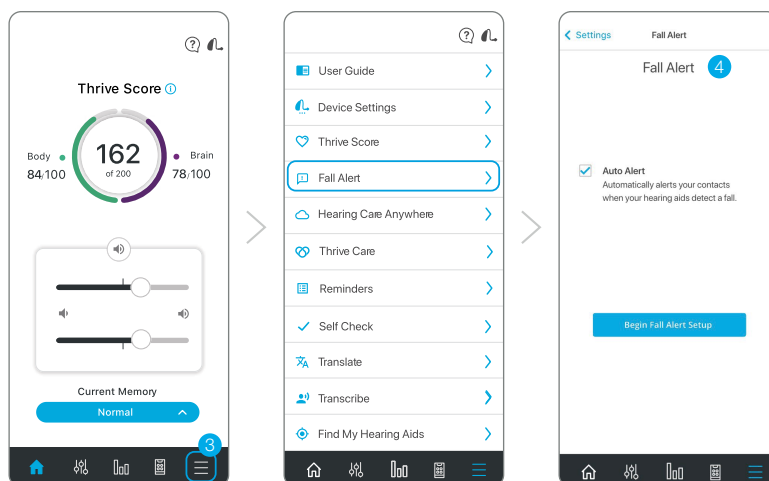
Thrive Score

Body
84/100

162
of 200

Brain
78/100

Current Memory

Normal

3

User Guide

Device Settings

Thrive Score

Fall Alert

Hearing Care Anywhere

Thrive Care

Reminders

Self Check

Translate

Transcribe

Find My Hearing Aids

Settings

Fall Alert

Fall Alert

4

Auto Alert
Automatically alerts your contacts when your hearing aids detect a fall.

Begin Fall Alert Setup